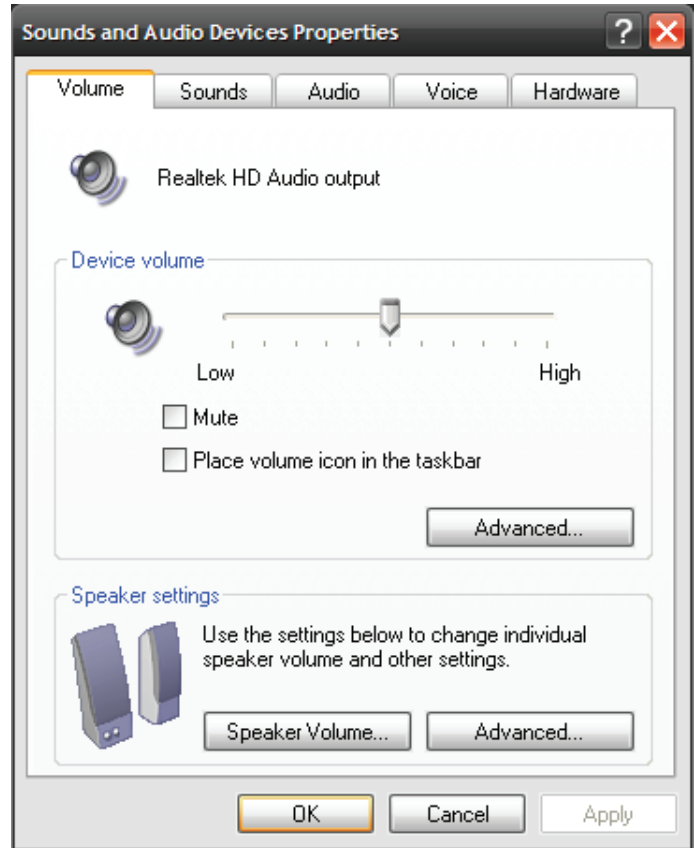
Sounds and Audio Devices Properties

?

Volume | Sounds | Audio | Voice | Hardware

Realtek HD Audio output

Device volume

Low

High

Mute

Place volume icon in the taskbar

Advanced...

Speaker settings

Use the settings below to change individual speaker volume and other settings.

Speaker Volume...

Advanced...

OK

Cancel

Apply